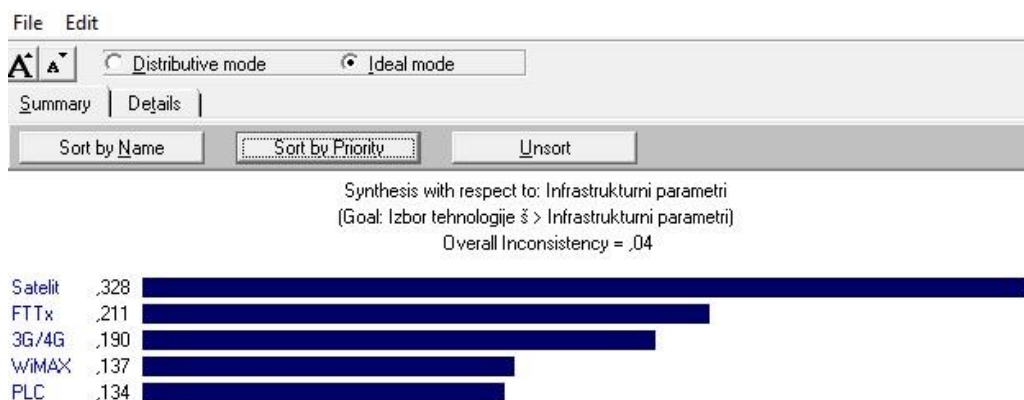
File Edit

A A Distributive mode Ideal mode

Summary Details

Sort by Name Sort by Priority Unsort

Synthesis with respect to: Infrastrukturni parametri
(Goal: Izbor tehnologije š > Infrastrukturni parametri)
Overall Inconsistency = ,04

Satelit ,328
FTTx ,211
3G/4G ,190
WiMAX ,137
PLC ,134